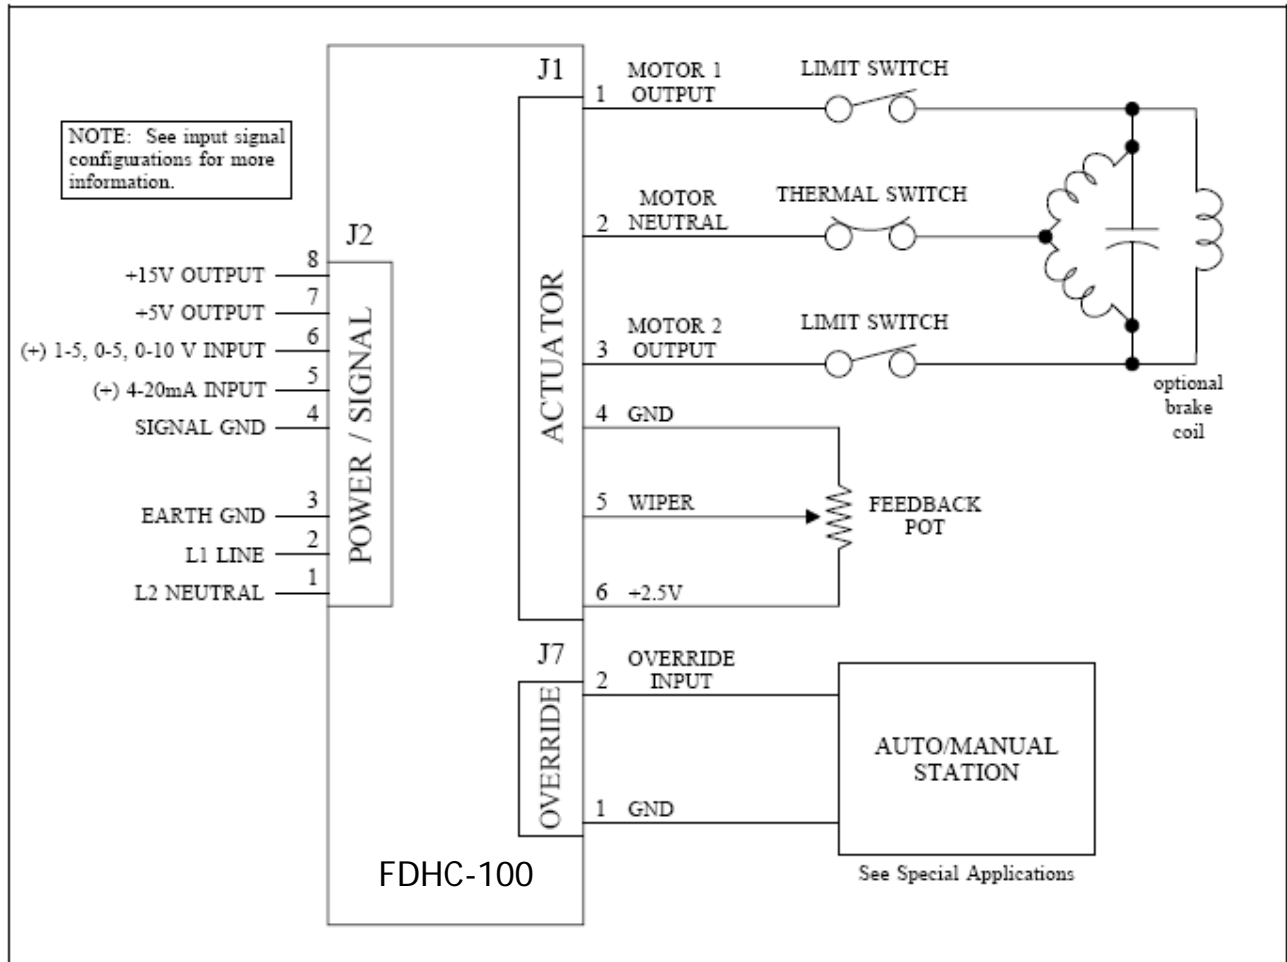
NOTE: See input signal configurations for more information.

J2

8 +15V OUTPUT
7 +5V OUTPUT
6 (+) 1-5, 0-5, 0-10 V INPUT
5 (+) 4-20mA INPUT
4 SIGNAL GND
3 EARTH GND
2 L1 LINE
1 L2 NEUTRAL

POWER / SIGNAL

J1

ACTUATOR

1 MOTOR 1 OUTPUT
LIMIT SWITCH

2 MOTOR NEUTRAL
THERMAL SWITCH

3 MOTOR 2 OUTPUT
LIMIT SWITCH

optional brake coil

4 GND
5 WIPER
FEEDBACK POT
6 +2.5V

J7

OVERRIDE

2 OVERRIDE INPUT
1 GND

AUTO/MANUAL STATION

See Special Applications

FDHC-100